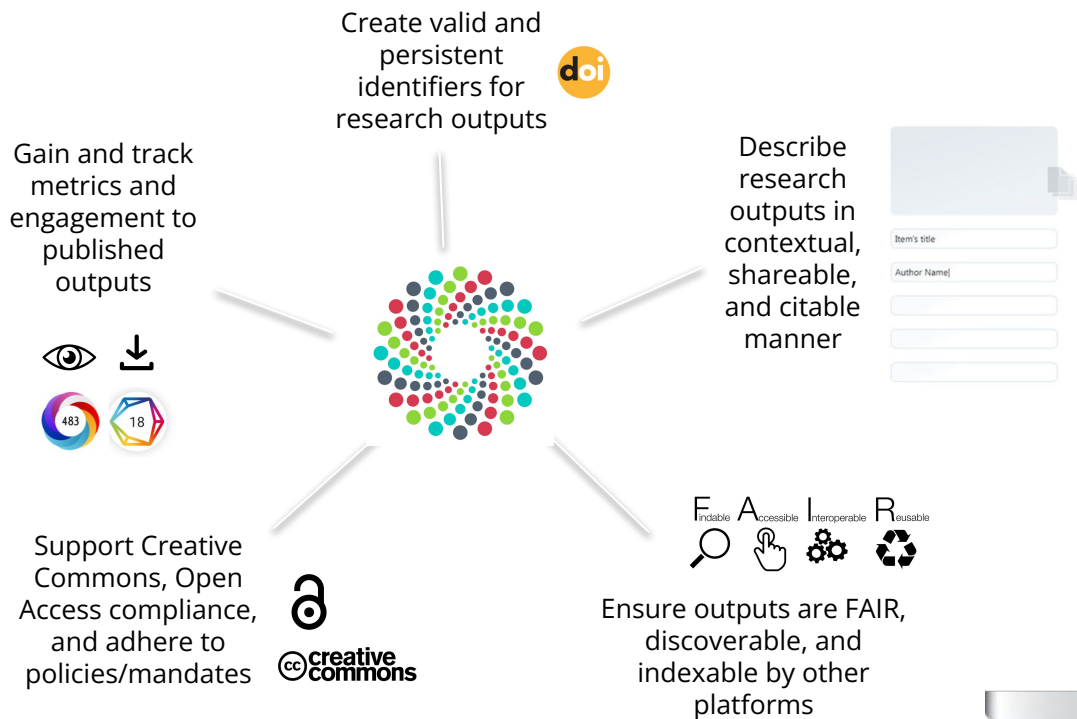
Create valid and persistent identifiers for research outputs

doi

Gain and track metrics and engagement to published outputs

483

18

Describe research outputs in contextual, shareable, and citable manner

Item's title

Author Name|

Support Creative Commons, Open Access compliance, and adhere to policies/mandates

creative commons

Findable Accessible Interoperable Reusable

Ensure outputs are FAIR, discoverable, and indexable by other platforms